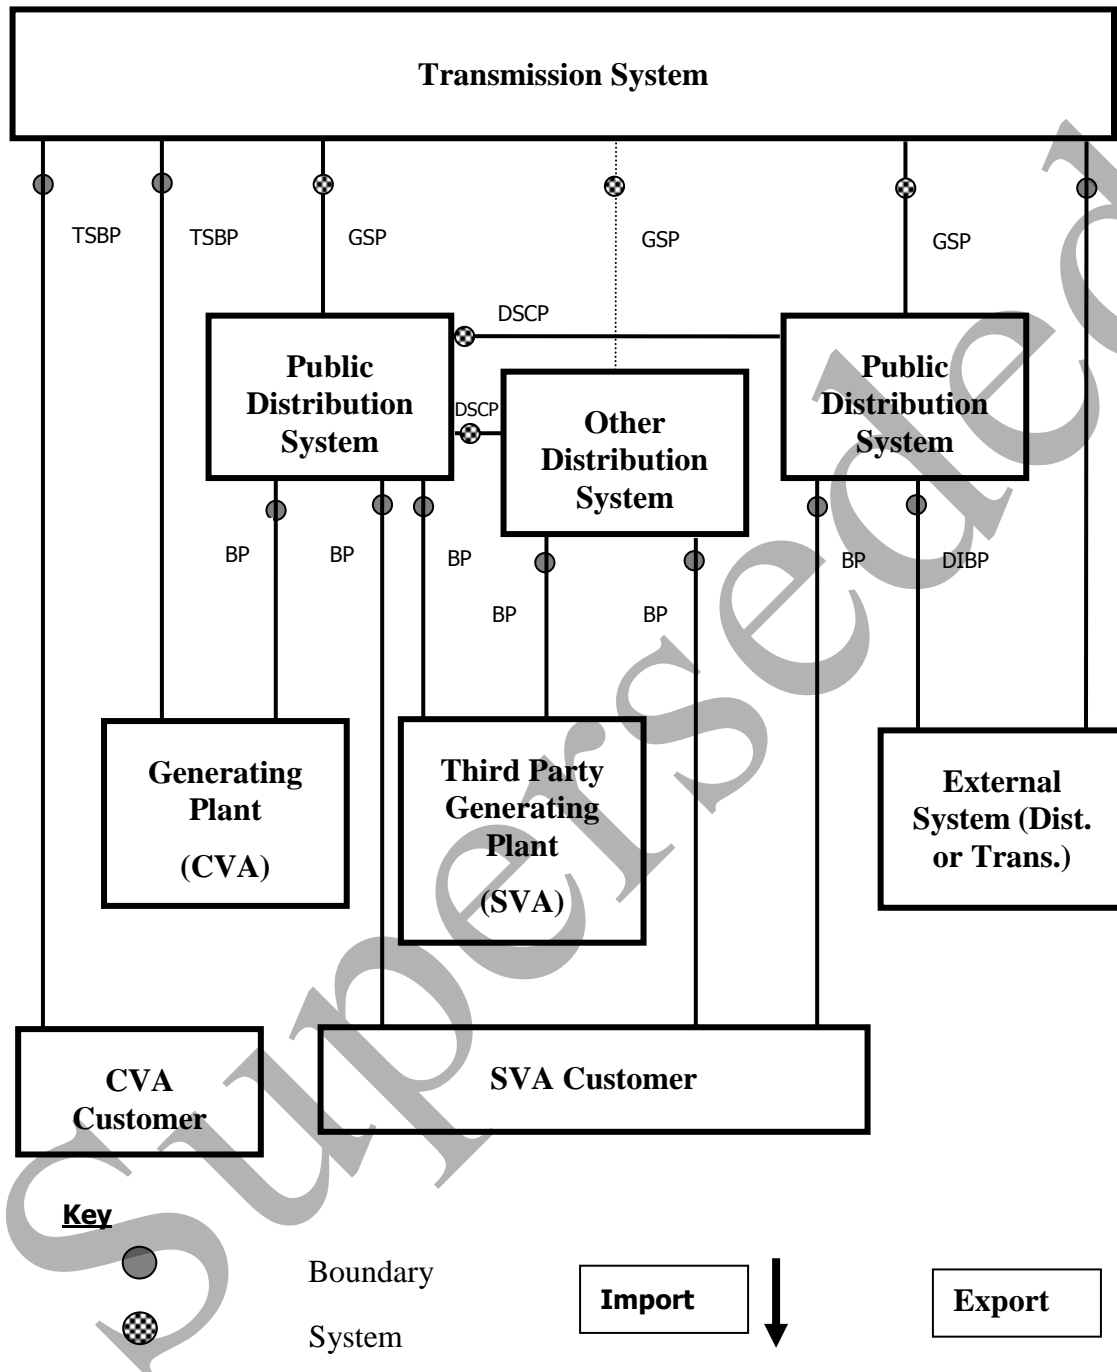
Transmission System

TSBP

TSBP

GSP

GSP

GSP

DSCP

Public Distribution System

DSCP

Other Distribution System

Public Distribution System

BP

BP

BP

BP

BP

BP

DIBP

Generating Plant

(CVA)

Third Party Generating Plant

(SVA)

External System (Dist. or Trans.)

CVA Customer

SVA Customer

Key

Boundary

System

Import

Export

Superseded